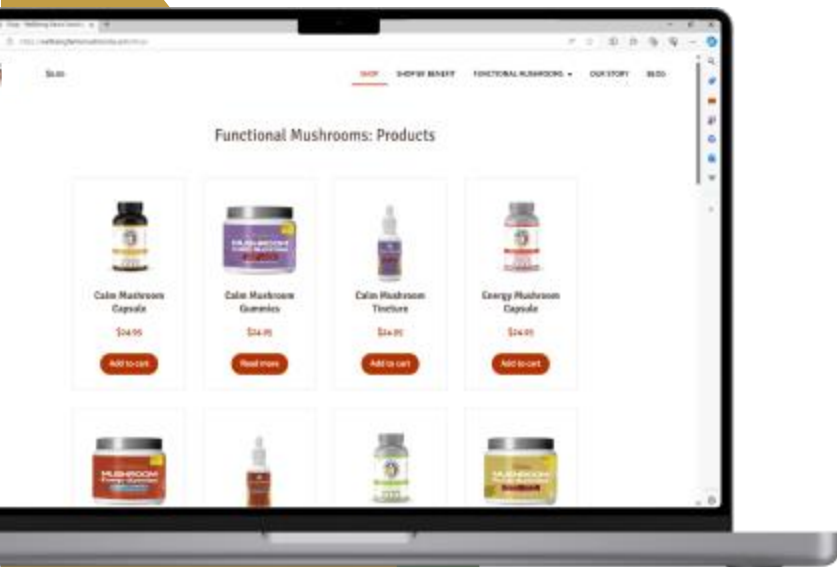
$0.00

SHOP SHOP BY BENEFIT FUNCTIONAL MUSHROOMS OUR STORY BLOG

Functional Mushrooms: Products

Calm Mushroom Capsule
$24.95
Add to cart

Calm Mushroom Gummies
$24.95
Read more

Calm Mushroom Tincture
$24.95
Add to cart

Energy Mushroom Capsule
$24.95
Add to cart